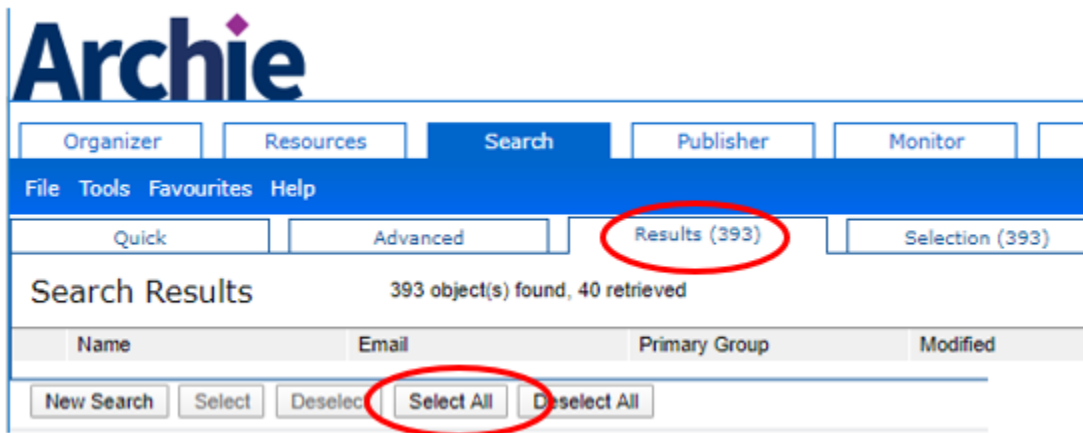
Archie

Organizer Resources Search Publisher Monitor

File Tools Favourites Help

Quick Advanced Results (393) Selection (393)

Search Results 393 object(s) found, 40 retrieved

| Name | Email | Primary Group | Modified |
|---|---|---|---|

New Search Select Deselect Select All Deselect All